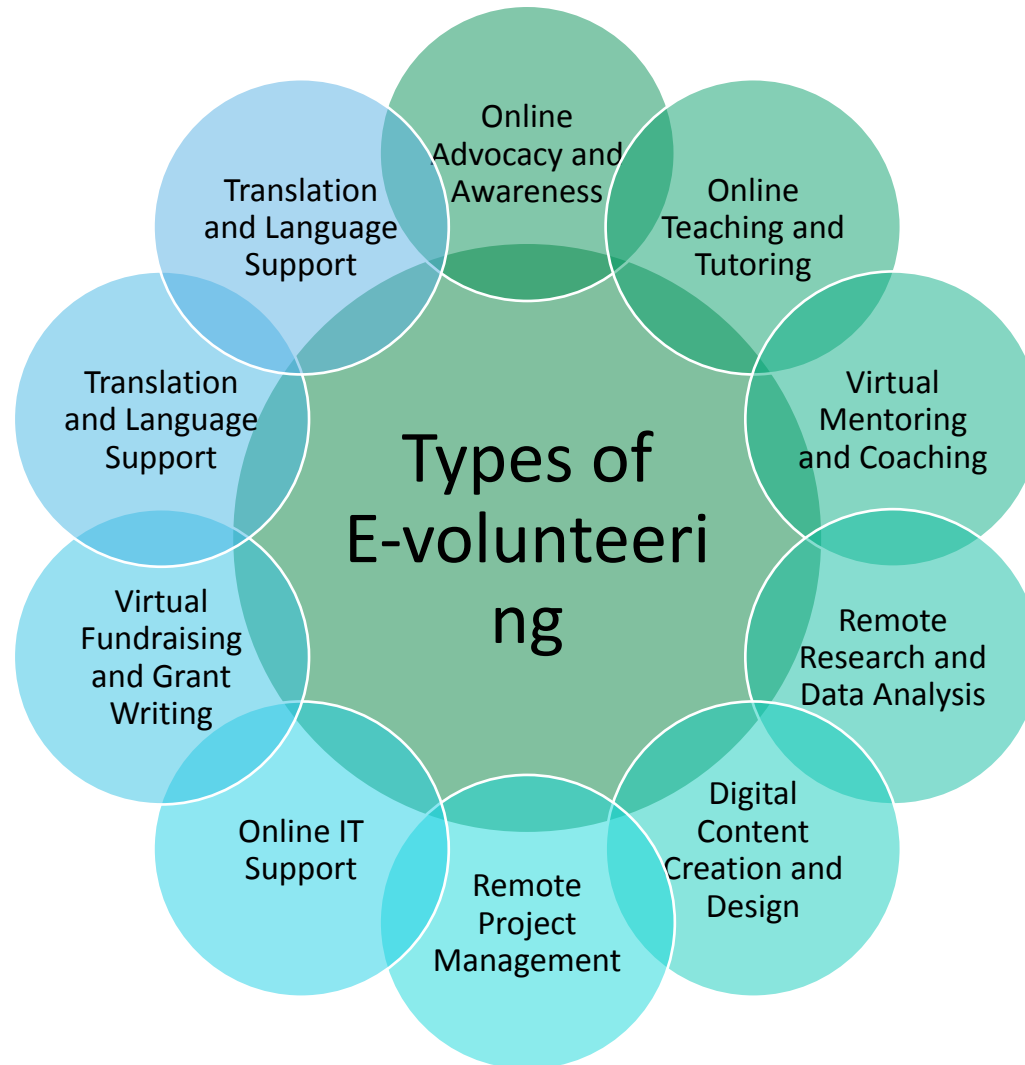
Types of E-volunteering

Online Advocacy and Awareness

Online Teaching and Tutoring

Virtual Mentoring and Coaching

Remote Research and Data Analysis

Digital Content Creation and Design

Remote Project Management

Online IT Support

Virtual Fundraising and Grant Writing

Translation and Language Support

Translation and Language Support